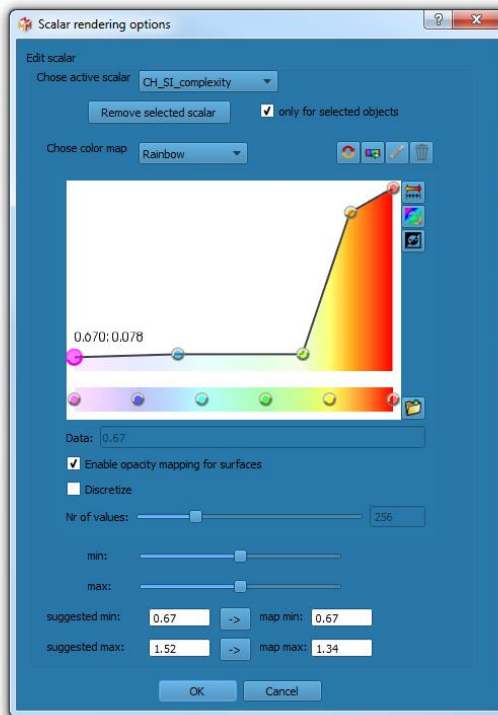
Scalar rendering options

?

Edit scalar

Chose active scalar CH_SI_complexity

Remove selected scalar

only for selected objects

Chose color map Rainbow

0.670; 0.078

Data: 0.67

Enable opacity mapping for surfaces

Discretize

Nr of values: 256

min:

max:

suggested min: 0.67 -> map min: 0.67

suggested max: 1.52 -> map max: 1.34

OK Cancel